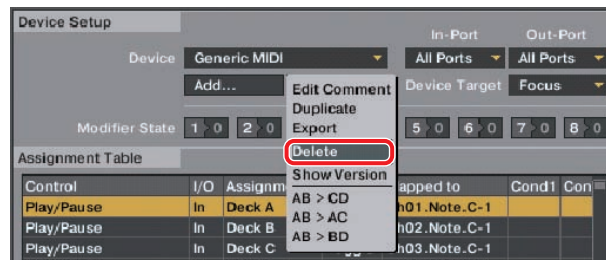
Device Setup

In-Port Out-Port

Device Generic MIDI All Ports All Ports

Add... Device Target Focus

Edit Comment
Duplicate
Export
Delete
Show Version
AB > CD
AB > AC
AB > BD

Modifier State 1 0 2 0 5 0 6 0 7 0 8 0

Assignment Table

| Control | I/O | Assignm | apped to | Cond1 | Con |
|---|---|---|---|---|---|
| Play/Pause | In | Deck A | h01.Note.C-1 | | |
| Play/Pause | In | Deck B | h02.Note.C-1 | | |
| Play/Pause | In | Deck C | h03.Note.C-1 | | |